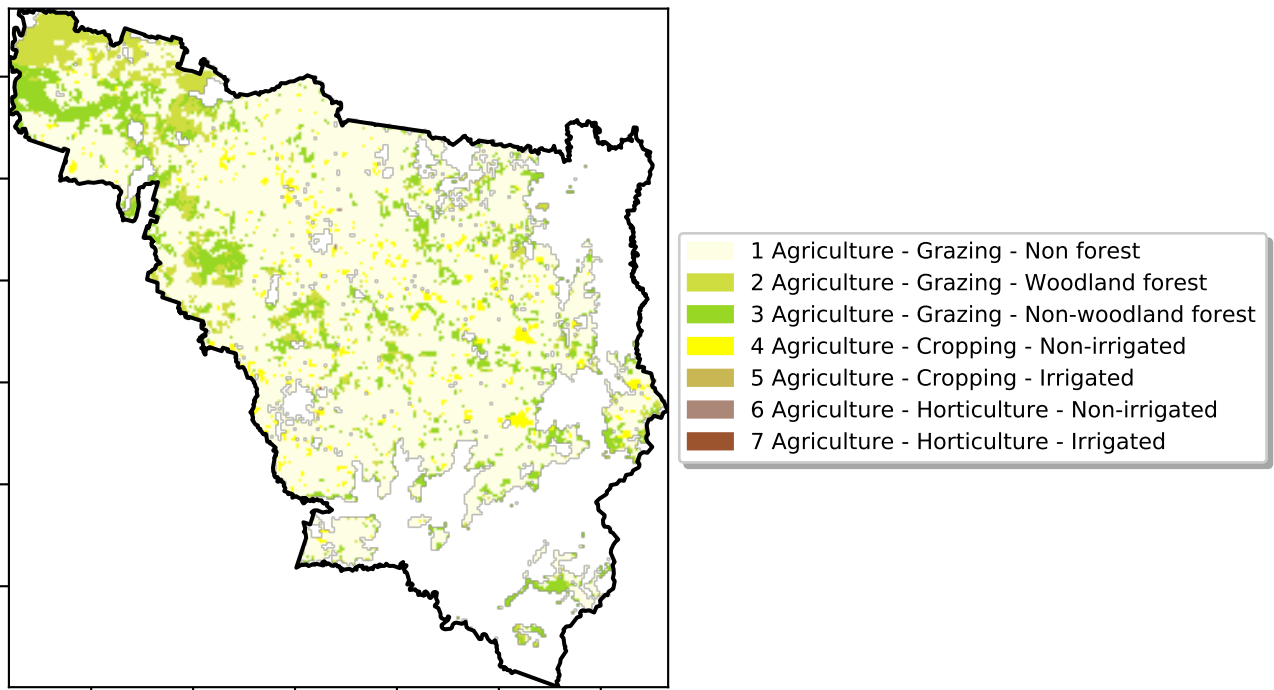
1 Agriculture - Grazing - Non forest
2 Agriculture - Grazing - Woodland forest
3 Agriculture - Grazing - Non-woodland forest
4 Agriculture - Cropping - Non-irrigated
5 Agriculture - Cropping - Irrigated
6 Agriculture - Horticulture - Non-irrigated
7 Agriculture - Horticulture - Irrigated